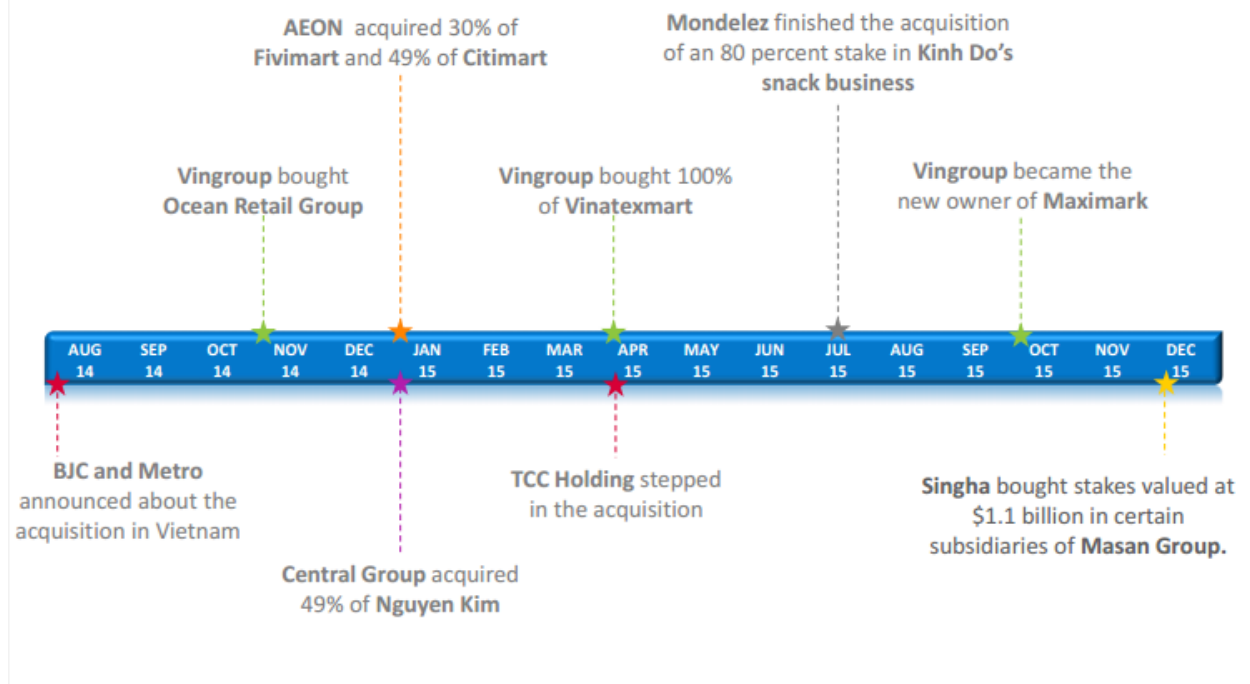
AEON acquired 30% of Fivimart and 49% of Citimart

Mondelez finished the acquisition of an 80 percent stake in Kinh Do's snack business

Vingroup bought Ocean Retail Group

Vingroup bought 100% of Vinatexmart

Vingroup became the new owner of Maximark

AUG 14 | SEP 14 | OCT 14 | NOV 14 | DEC 14 | JAN 15 | FEB 15 | MAR 15 | APR 15 | MAY 15 | JUN 15 | JUL 15 | AUG 15 | SEP 15 | OCT 15 | NOV 15 | DEC 15

BJC and Metro announced about the acquisition in Vietnam

TCC Holding stepped in the acquisition

Singha bought stakes valued at $1.1 billion in certain subsidiaries of Masan Group.

Central Group acquired 49% of Nguyen Kim